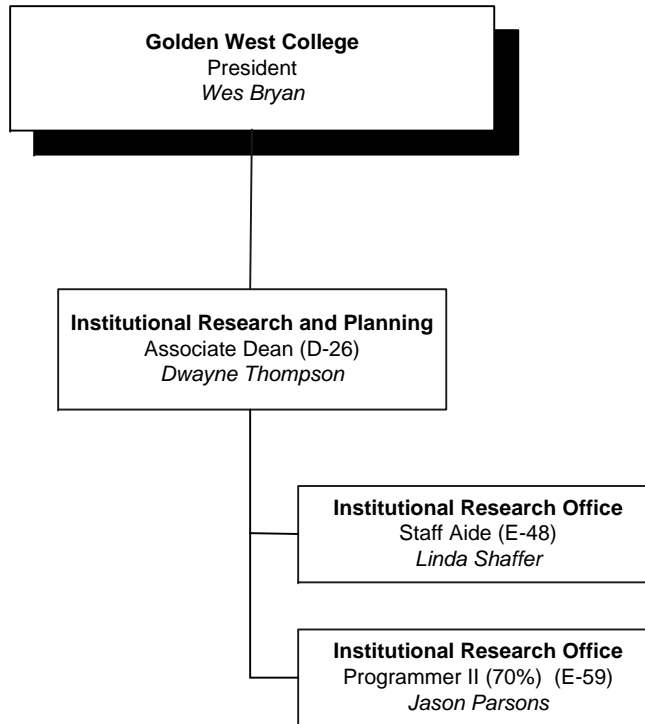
**Golden West College**
President
*Wes Bryan*

**Institutional Research and Planning**
Associate Dean (D-26)
*Dwayne Thompson*

**Institutional Research Office**
Staff Aide (E-48)
*Linda Shaffer*

**Institutional Research Office**
Programmer II (70%) (E-59)
*Jason Parsons*